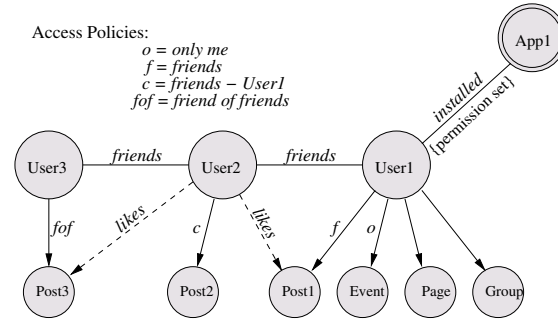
Access Policies:
$o$ = only me
$f$ = friends
$c$ = friends − User1
fof = friend of friends

App1

installed
{permission set}

User3
friends
User2
friends
User1

fof
likes
c
likes
f
o

Post3
Post2
Post1
Event
Page
Group